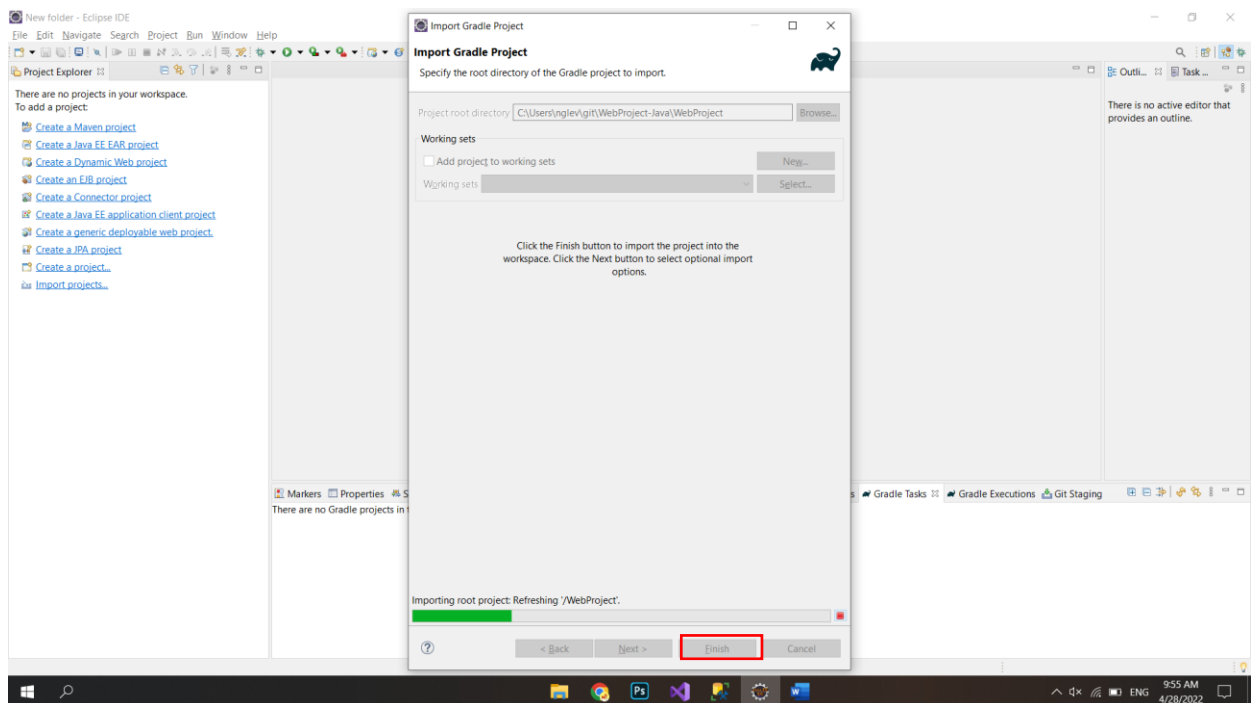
New folder - Eclipse IDE

File Edit Navigate Search Project Run Window Help

Project Explorer

There are no projects in your workspace.
To add a project:

Create a Maven project
Create a Java EE EAR project
Create a Dynamic Web project
Create an EJB project
Create a Connector project
Create a Java EE application client project
Create a generic deployable web project.
Create a JPA project
Create a project...
Import projects...

Import Gradle Project

Import Gradle Project

Specify the root directory of the Gradle project to import.

Project root directory C:\Users\nglev\git\WebProject-Java\WebProject Browse...

Working sets

Add project to working sets New...

Working sets Select...

Click the Finish button to import the project into the workspace. Click the Next button to select optional import options.

Importing root project: Refreshing '/WebProject'.

< Back Next > Finish Cancel

Outli... Task...

There is no active editor that provides an outline.

Markers Properties S

There are no Gradle projects in t

s Gradle Tasks Gradle Executions Git Staging

ENG 9:55 AM 4/28/2022